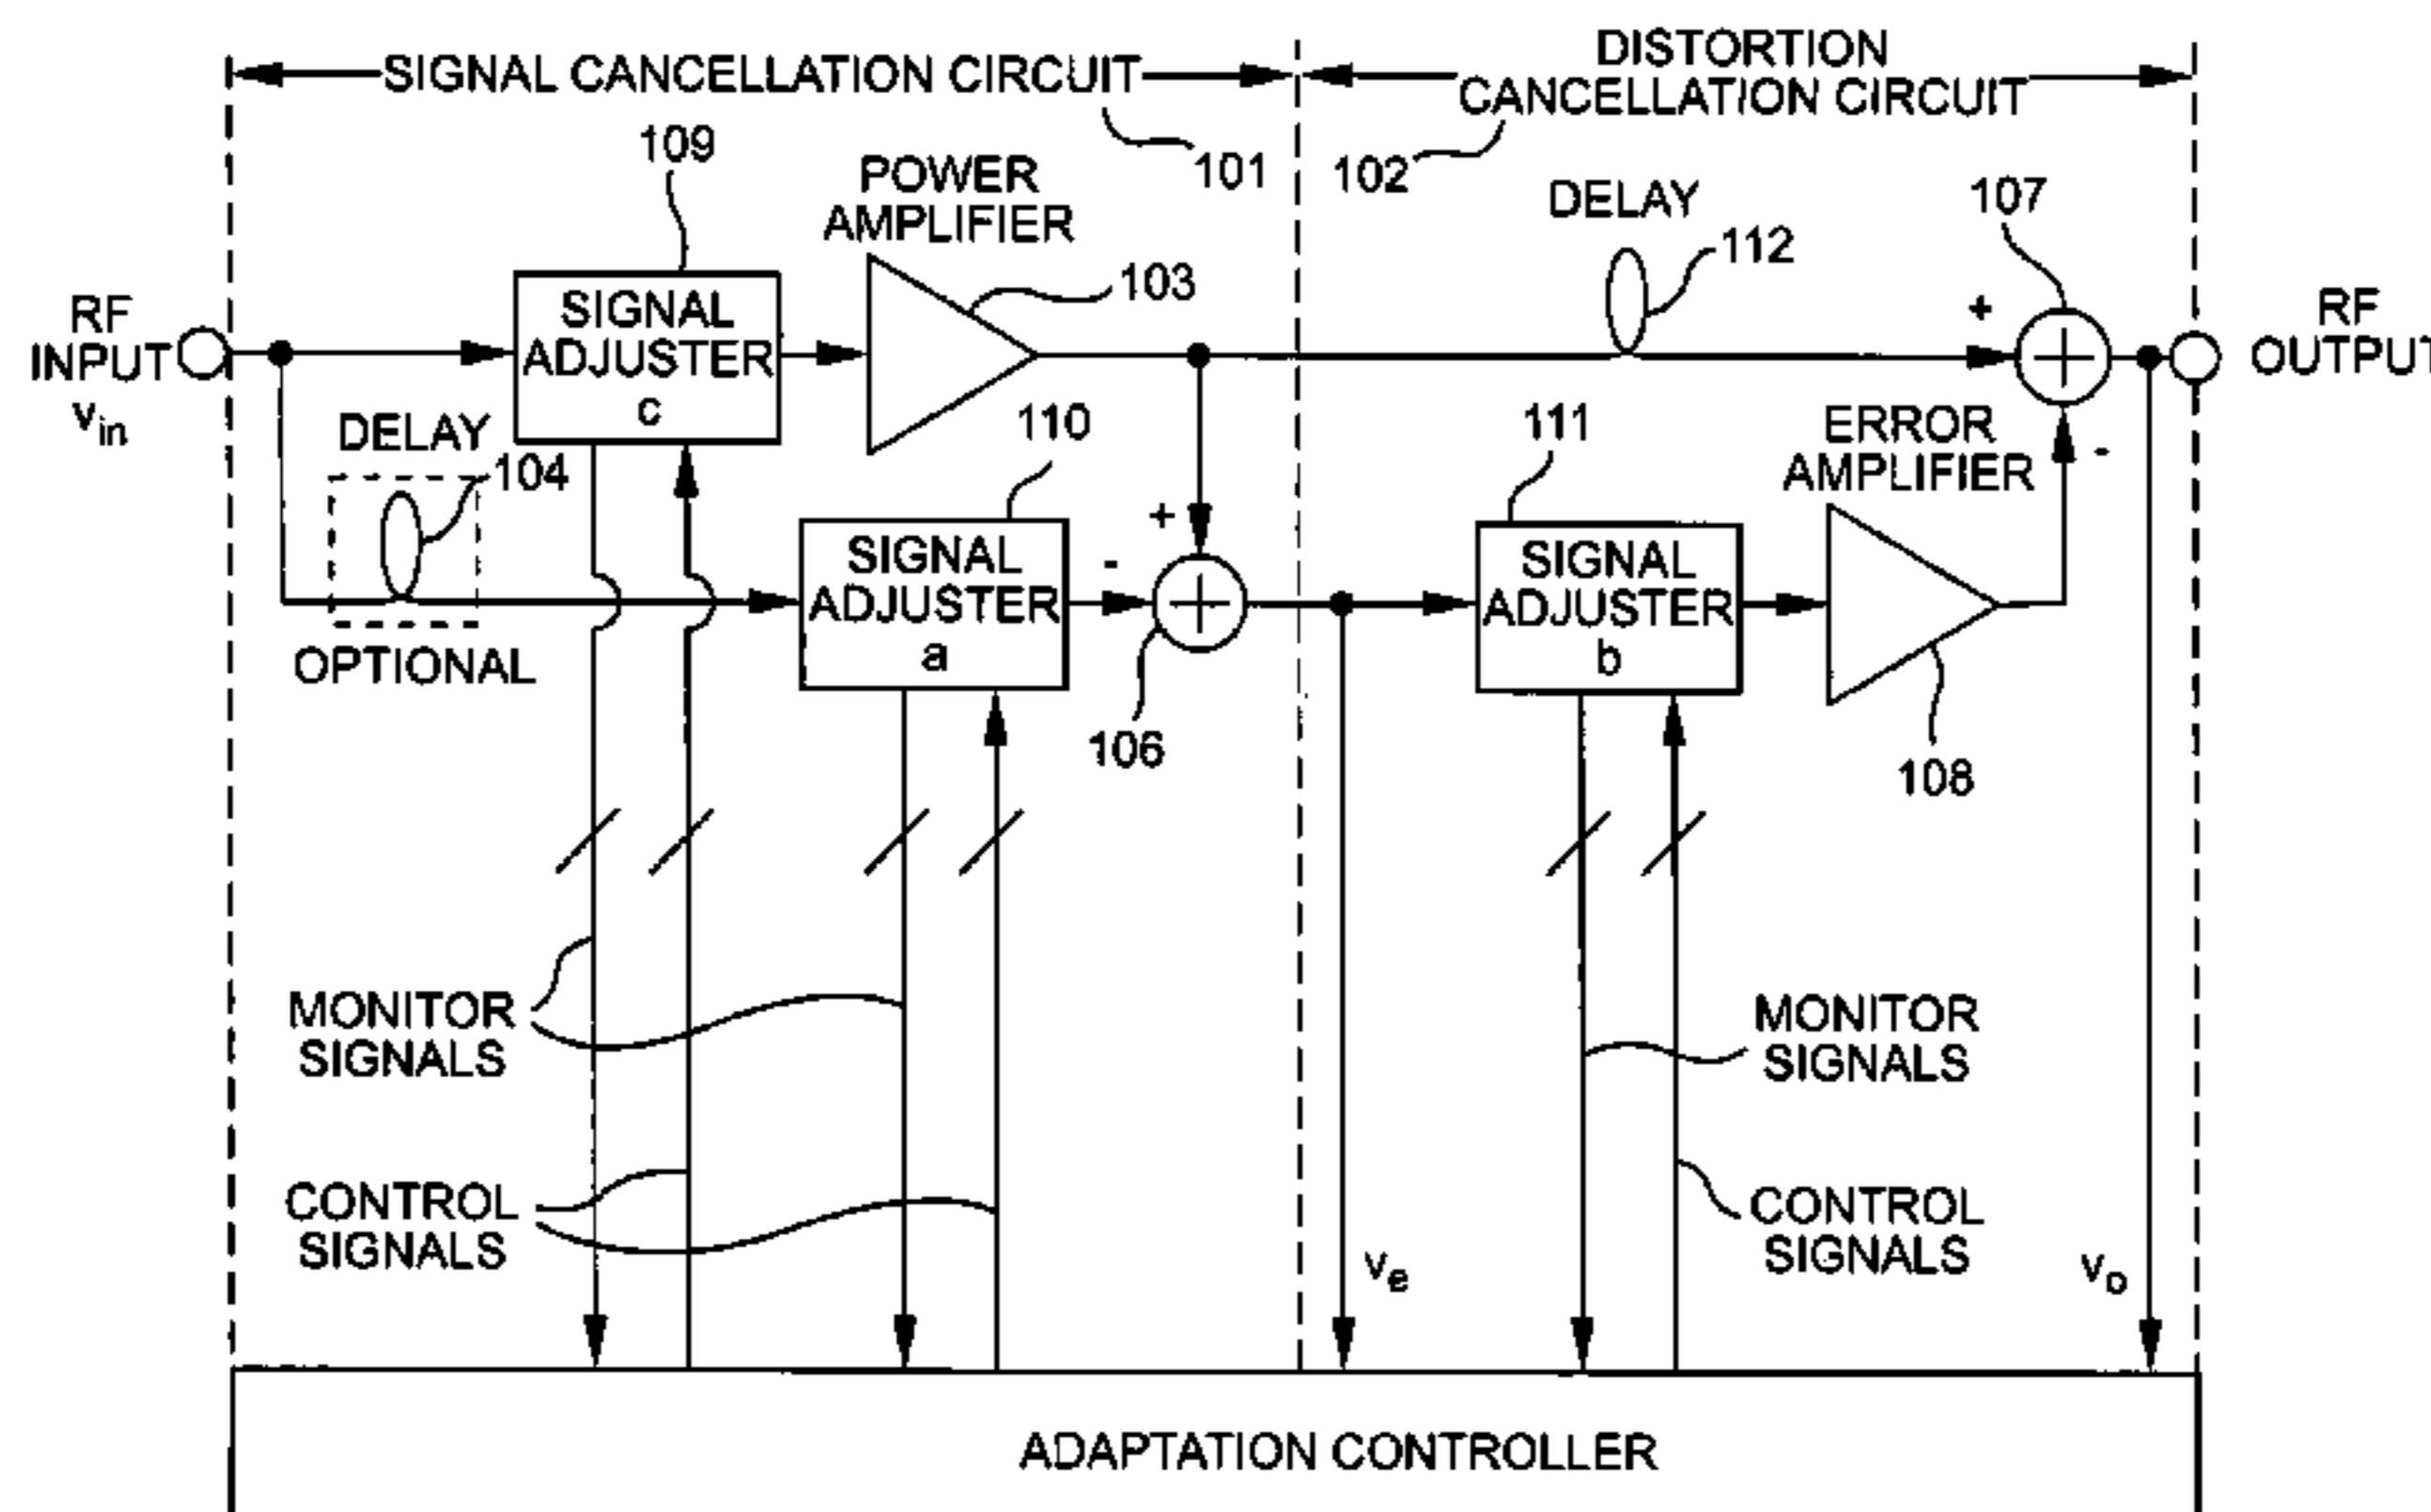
SIGNAL CANCELLATION CIRCUIT
DISTORTION CANCELLATION CIRCUIT
101
102
109
POWER AMPLIFIER
DELAY
107
112
103
RF INPUT
$v_{in}$
SIGNAL ADJUSTER c
+
RF OUTPUT
DELAY
104
110
111
ERROR AMPLIFIER
-
+
SIGNAL ADJUSTER a
-
SIGNAL ADJUSTER b
OPTIONAL
106
108
MONITOR SIGNALS
MONITOR SIGNALS
CONTROL SIGNALS
CONTROL SIGNALS
$v_e$
$v_o$
ADAPTATION CONTROLLER